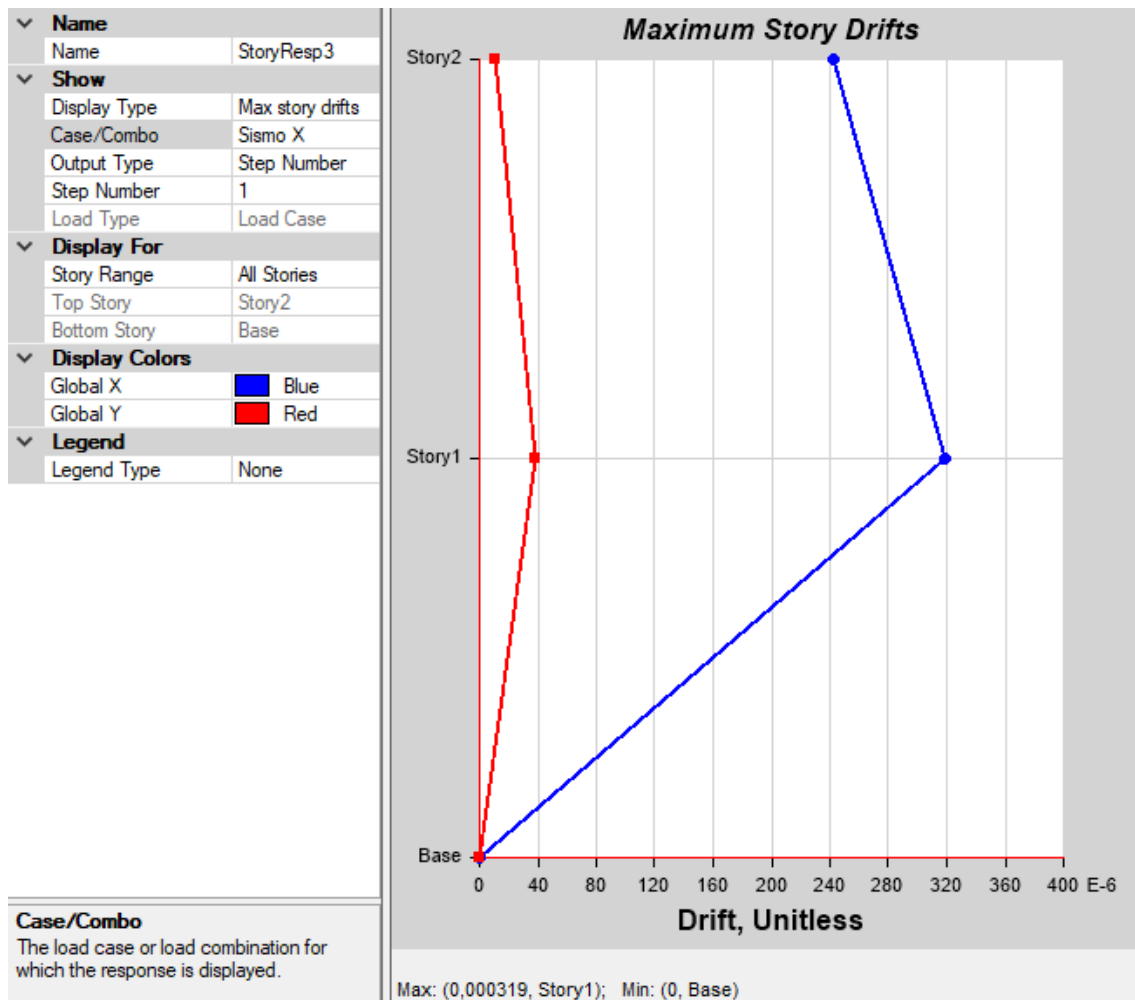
Name

| Name | StoryResp3 |
|---|---|

Show

| Display Type | Max story drifts |
|---|---|
| Case/Combo | Sismo X |
| Output Type | Step Number |
| Step Number | 1 |
| Load Type | Load Case |

Display For

| Story Range | All Stories |
|---|---|
| Top Story | Story2 |
| Bottom Story | Base |

Display Colors

| Global X | Blue |
|---|---|
| Global Y | Red |

Legend

| Legend Type | None |
|---|---|

Case/Combo
The load case or load combination for which the response is displayed.

Maximum Story Drifts

Story2
Story1
Base

0 40 80 120 160 200 240 280 320 360 400 E-6

Drift, Unitless

Max: (0,000319, Story1); Min: (0, Base)